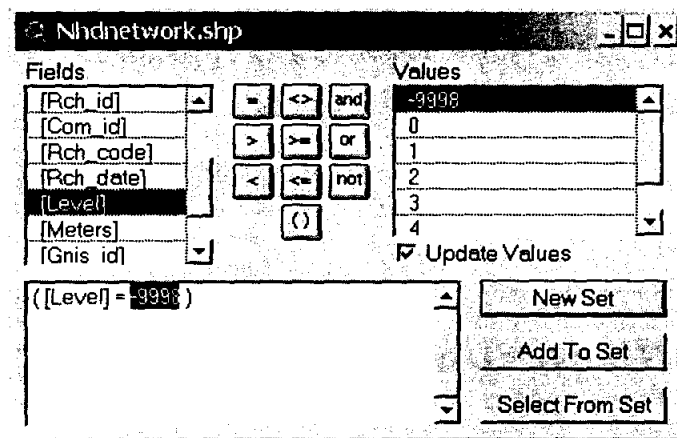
Nhdnetwork.shp

Fields
[Rch_id]
[Com_id]
[Rch_code]
[Rch_date]
[Level]
[Meters]
[Gnis_id]

=
<>
and
>
>=
or
<
<=
not
( )

Values
-9998
0
1
2
3
4

Update Values

( [Level] = -9998 )

New Set
Add To Set
Select From Set